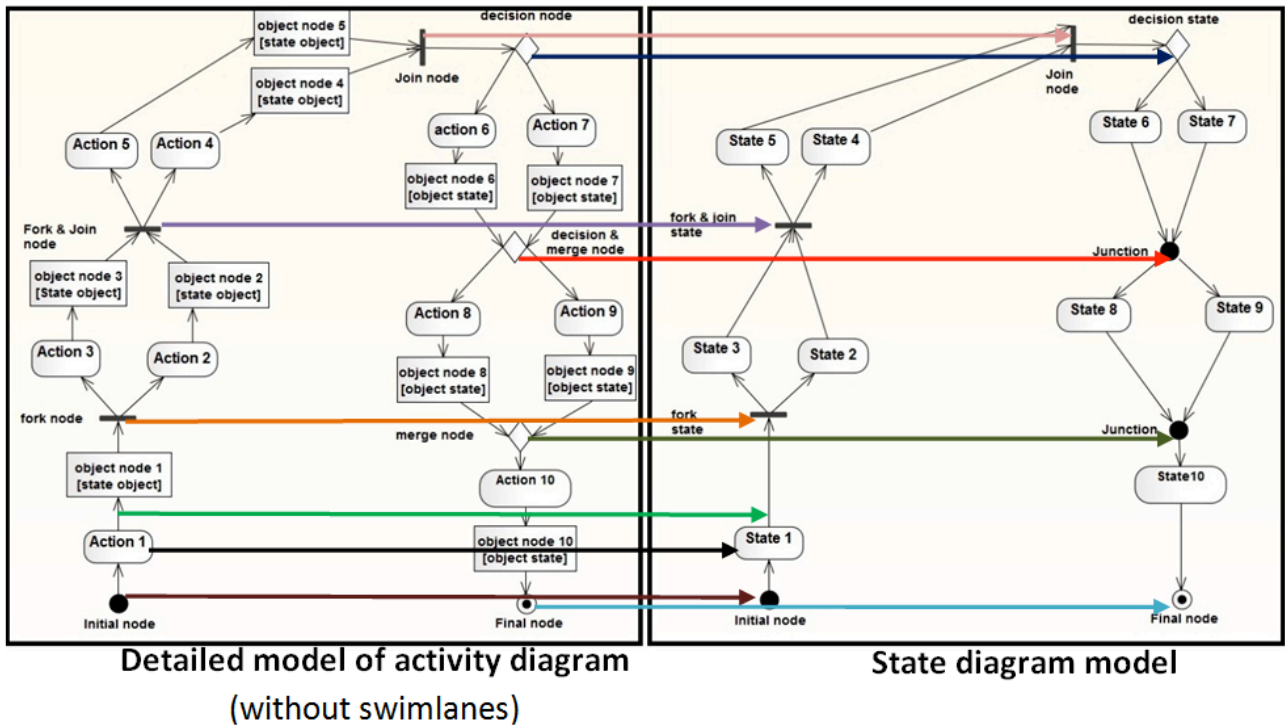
object node 5
[state object]

decision node

Join node

object node 4
[state object]

Action 5

Action 4

action 6

Action 7

object node 6
[object state]

object node 7
[object state]

Fork & Join node

decision & merge node

object node 3
[State object]

object node 2
[state object]

Action 8

Action 9

Action 3

Action 2

object node 8
[object state]

object node 9
[object state]

fork node

merge node

object node 1
[state object]

Action 10

Action 1

object node 10
[object state]

Initial node

Final node

decision state

Join node

State 6

State 7

State 5

State 4

fork & join state

Junction

State 8

State 9

State 3

State 2

fork state

Junction

State10

State 1

Initial node

Final node

Detailed model of activity diagram
(without swimlanes)

State diagram model